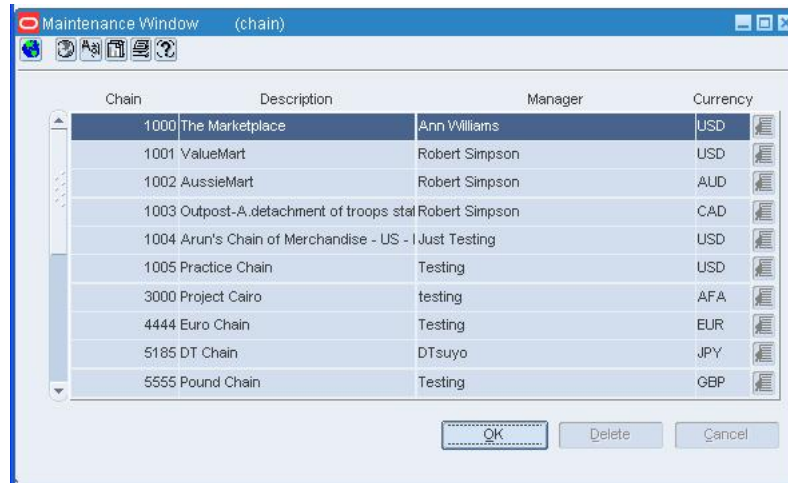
Maintenance Window (chain)

| Chain | Description | Manager | Currency |
|---|---|---|---|
| 1000 | The Marketplace | Ann Williams | USD |
| 1001 | ValueMart | Robert Simpson | USD |
| 1002 | AussieMart | Robert Simpson | AUD |
| 1003 | Outpost-A.detachment of troops stat | Robert Simpson | CAD |
| 1004 | Arun's Chain of Merchandise - US - I | Just Testing | USD |
| 1005 | Practice Chain | Testing | USD |
| 3000 | Project Cairo | testing | AFA |
| 4444 | Euro Chain | Testing | EUR |
| 5185 | DT Chain | DTsuyo | JPY |
| 5555 | Pound Chain | Testing | GBP |

OK Delete Cancel